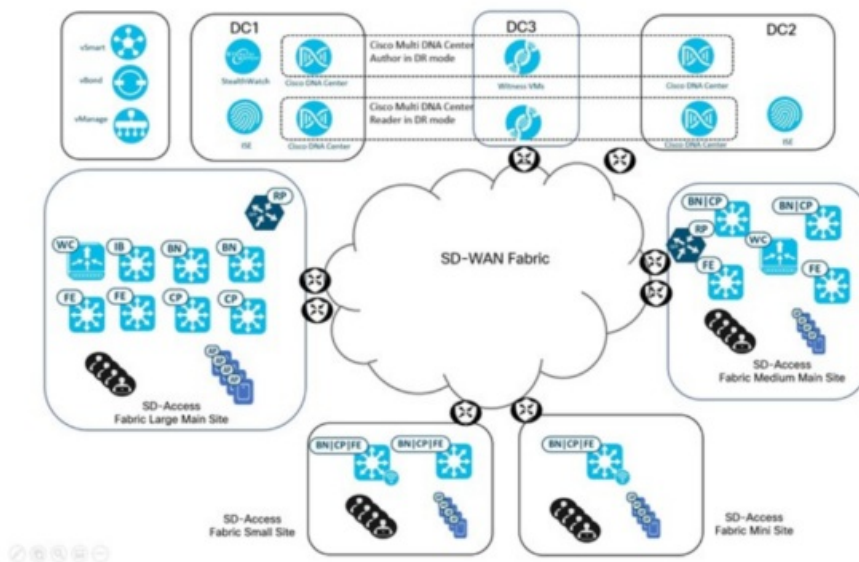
vSmart
vBond
vManage

DC1
StealthWatch
Cisco DNA Center
ISE
Cisco DNA Center

Cisco Multi DNA Center
Author in DR mode
Cisco Multi DNA Center
Reader in DR mode

DC3
Witness VMs

DC2
Cisco DNA Center
Cisco DNA Center
ISE

RP
WC
IB
BN
BN
FE
FE
CP
CP

SD-Access
Fabric Large Main Site

SD-WAN Fabric

BN|CP
BN|CP
RP
WC
FE
FE

SD-Access
Fabric Medium Main Site

BN|CP|FE
BN|CP|FE

SD-Access
Fabric Small Site

BN|CP|FE

SD-Access
Fabric Mini Site